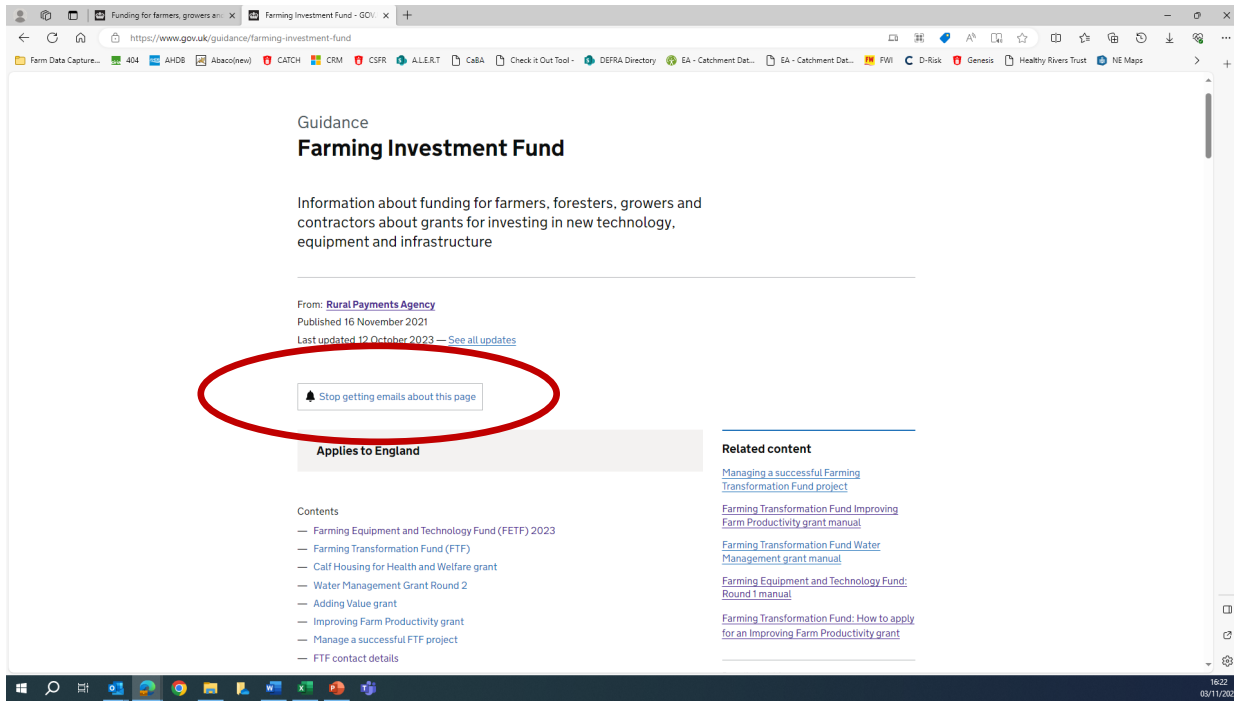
Funding for farmers, growers an ×
Farming Investment Fund - GOV ×
+

https://www.gov.uk/guidance/farming-investment-fund

Farm Data Capture... 404 AHDB Abaco(new) CATCH CRM CSFR A.L.E.R.T CaBA Check it Out Tool - DEFRA Directory EA - Catchment Dat... EA - Catchment Dat... FWI D-Risk Genesis Healthy Rivers Trust NE Maps

Guidance
Farming Investment Fund

Information about funding for farmers, foresters, growers and contractors about grants for investing in new technology, equipment and infrastructure

From: Rural Payments Agency
Published 16 November 2021
Last updated 12 October 2023 — See all updates

Stop getting emails about this page

Applies to England

Contents
— Farming Equipment and Technology Fund (FETF) 2023
— Farming Transformation Fund (FTF)
— Calf Housing for Health and Welfare grant
— Water Management Grant Round 2
— Adding Value grant
— Improving Farm Productivity grant
— Manage a successful FTF project
— FTF contact details

Related content
Managing a successful Farming Transformation Fund project
Farming Transformation Fund Improving Farm Productivity grant manual
Farming Transformation Fund Water Management grant manual
Farming Equipment and Technology Fund: Round 1 manual
Farming Transformation Fund: How to apply for an Improving Farm Productivity grant

16:22
03/11/202